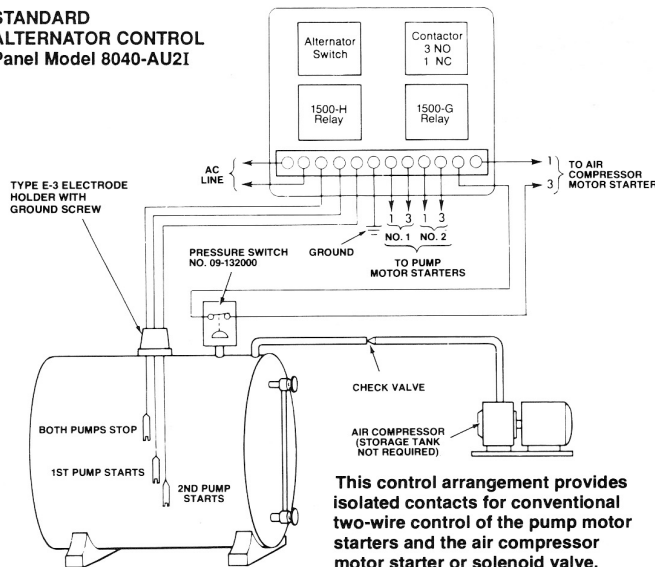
STANDARD
ALTERNATOR CONTROL
Panel Model 8040-AU2I

Alternator Switch

Contactor 3 NO 1 NC

1500-H Relay

1500-G Relay

AC LINE

1
3
TO AIR COMPRESSOR MOTOR STARTER

TYPE E-3 ELECTRODE HOLDER WITH GROUND SCREW

1 3 1 3
NO. 1 NO. 2
TO PUMP MOTOR STARTERS

PRESSURE SWITCH NO. 09-132000

GROUND

CHECK VALVE

AIR COMPRESSOR (STORAGE TANK NOT REQUIRED)

BOTH PUMPS STOP

1ST PUMP STARTS

2ND PUMP STARTS

This control arrangement provides isolated contacts for conventional two-wire control of the pump motor starters and the air compressor motor starter or solenoid valve.